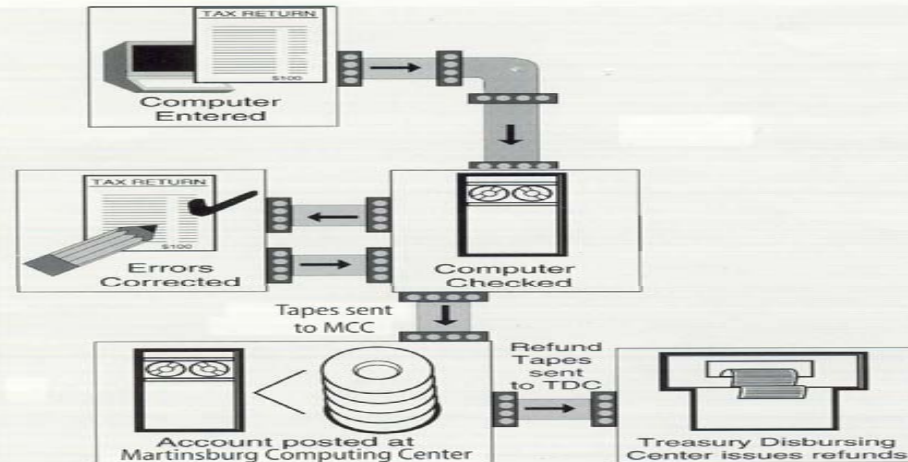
TAX RETURN

$100

Computer Entered

TAX RETURN

$100

Errors Corrected

Computer Checked

Tapes sent to MCC

Refund Tapes sent to TDC

Account posted at Martinsburg Computing Center

Treasury Disbursing Center issues refunds